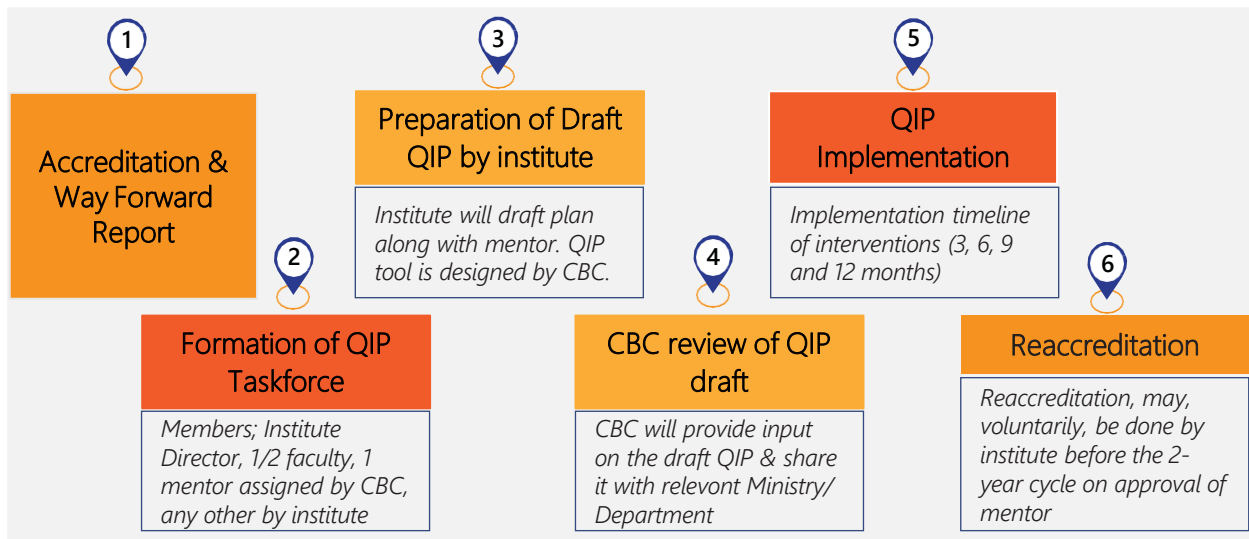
1

Accreditation & Way Forward Report

2

Formation of QIP Taskforce

Members; Institute Director, 1/2 faculty, 1 mentor assigned by CBC, any other by institute

3

Preparation of Draft QIP by institute

Institute will draft plan along with mentor. QIP tool is designed by CBC.

4

CBC review of QIP draft

CBC will provide input on the draft QIP & share it with relevont Ministry/ Department

5

QIP Implementation

Implementation timeline of interventions (3, 6, 9 and 12 months)

6

Reaccreditation

Reaccreditation, may, voluntarily, be done by institute before the 2-year cycle on approval of mentor